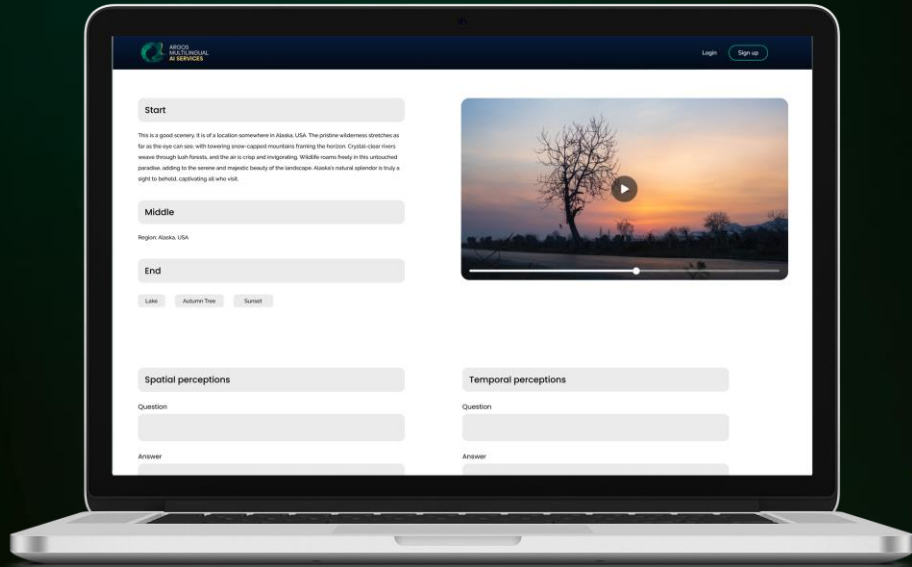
ARGOS MULTILINGUAL AI SERVICES

Login
Sign up

Start

This is a good scenery. It is of a location somewhere in Alaska, USA. The pristine wilderness stretches as far as the eye can see, with towering snow-capped mountains framing the horizon. Crystal-clear rivers weave through lush forests, and the air is crisp and invigorating. Wildlife roams freely in this untouched paradise, adding to the serene and majestic beauty of the landscape. Alaska's natural splendor is truly a sight to behold, captivating all who visit.

Middle

Region: Alaska, USA

End

Lake
Autumn Tree
Sunset

Spatial perceptions

Question

Answer

Temporal perceptions

Question

Answer